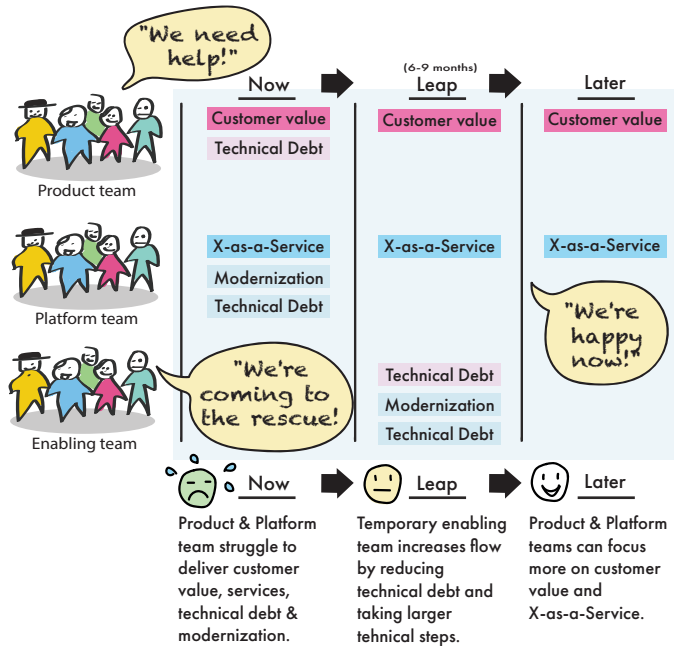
"We need help!"

Now

(6-9 months)
Leap

Later

Product team

Customer value
Technical Debt

Customer value

Customer value

Platform team

X-as-a-Service
Modernization
Technical Debt

X-as-a-Service

X-as-a-Service

"We're happy now!"

Enabling team

"We're coming to the rescue!"

Technical Debt
Modernization
Technical Debt

Now
Product & Platform team struggle to deliver customer value, services, technical debt & modernization.

Leap
Temporary enabling team increases flow by reducing technical debt and taking larger tehnical steps.

Later
Product & Platform teams can focus more on customer value and X-as-a-Service.